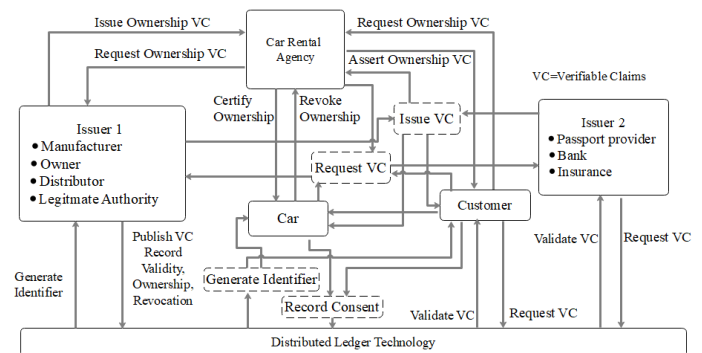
Issue Ownership VC

Request Ownership VC

Car Rental Agency

Request Ownership VC

Assert Ownership VC

VC=Verifiable Claims

Certify Ownership

Revoke Ownership

Issue VC

Issuer 1
• Manufacturer
• Owner
• Distributor
• Legitmate Authority

Issuer 2
• Passport provider
• Bank
• Insurance

Request VC

Car

Customer

Publish VC Record Validity, Ownership, Revocation

Generate Identifier

Generate Identifier

Record Consent

Validate VC

Request VC

Validate VC

Request VC

Distributed Ledger Technology